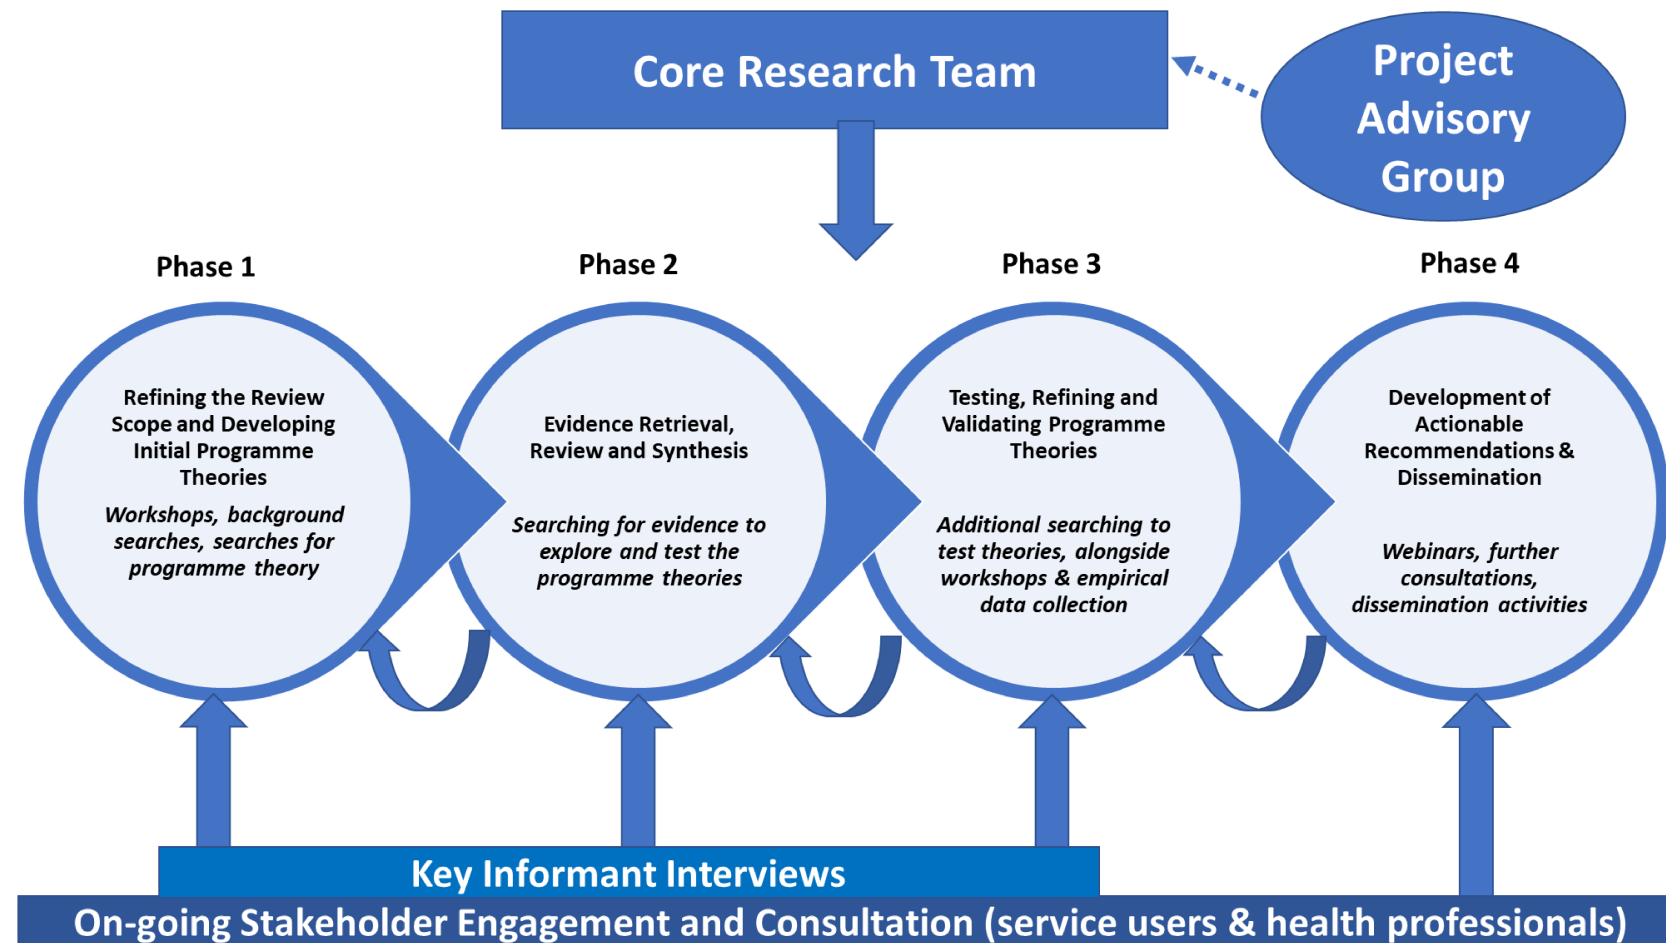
Core Research Team

Project Advisory Group

Phase 1

Phase 2

Phase 3

Phase 4

Refining the Review Scope and Developing Initial Programme Theories

Workshops, background searches, searches for programme theory

Evidence Retrieval, Review and Synthesis

Searching for evidence to explore and test the programme theories

Testing, Refining and Validating Programme Theories

Additional searching to test theories, alongside workshops & empirical data collection

Development of Actionable Recommendations & Dissemination

Webinars, further consultations, dissemination activities

Key Informant Interviews

On-going Stakeholder Engagement and Consultation (service users & health professionals)